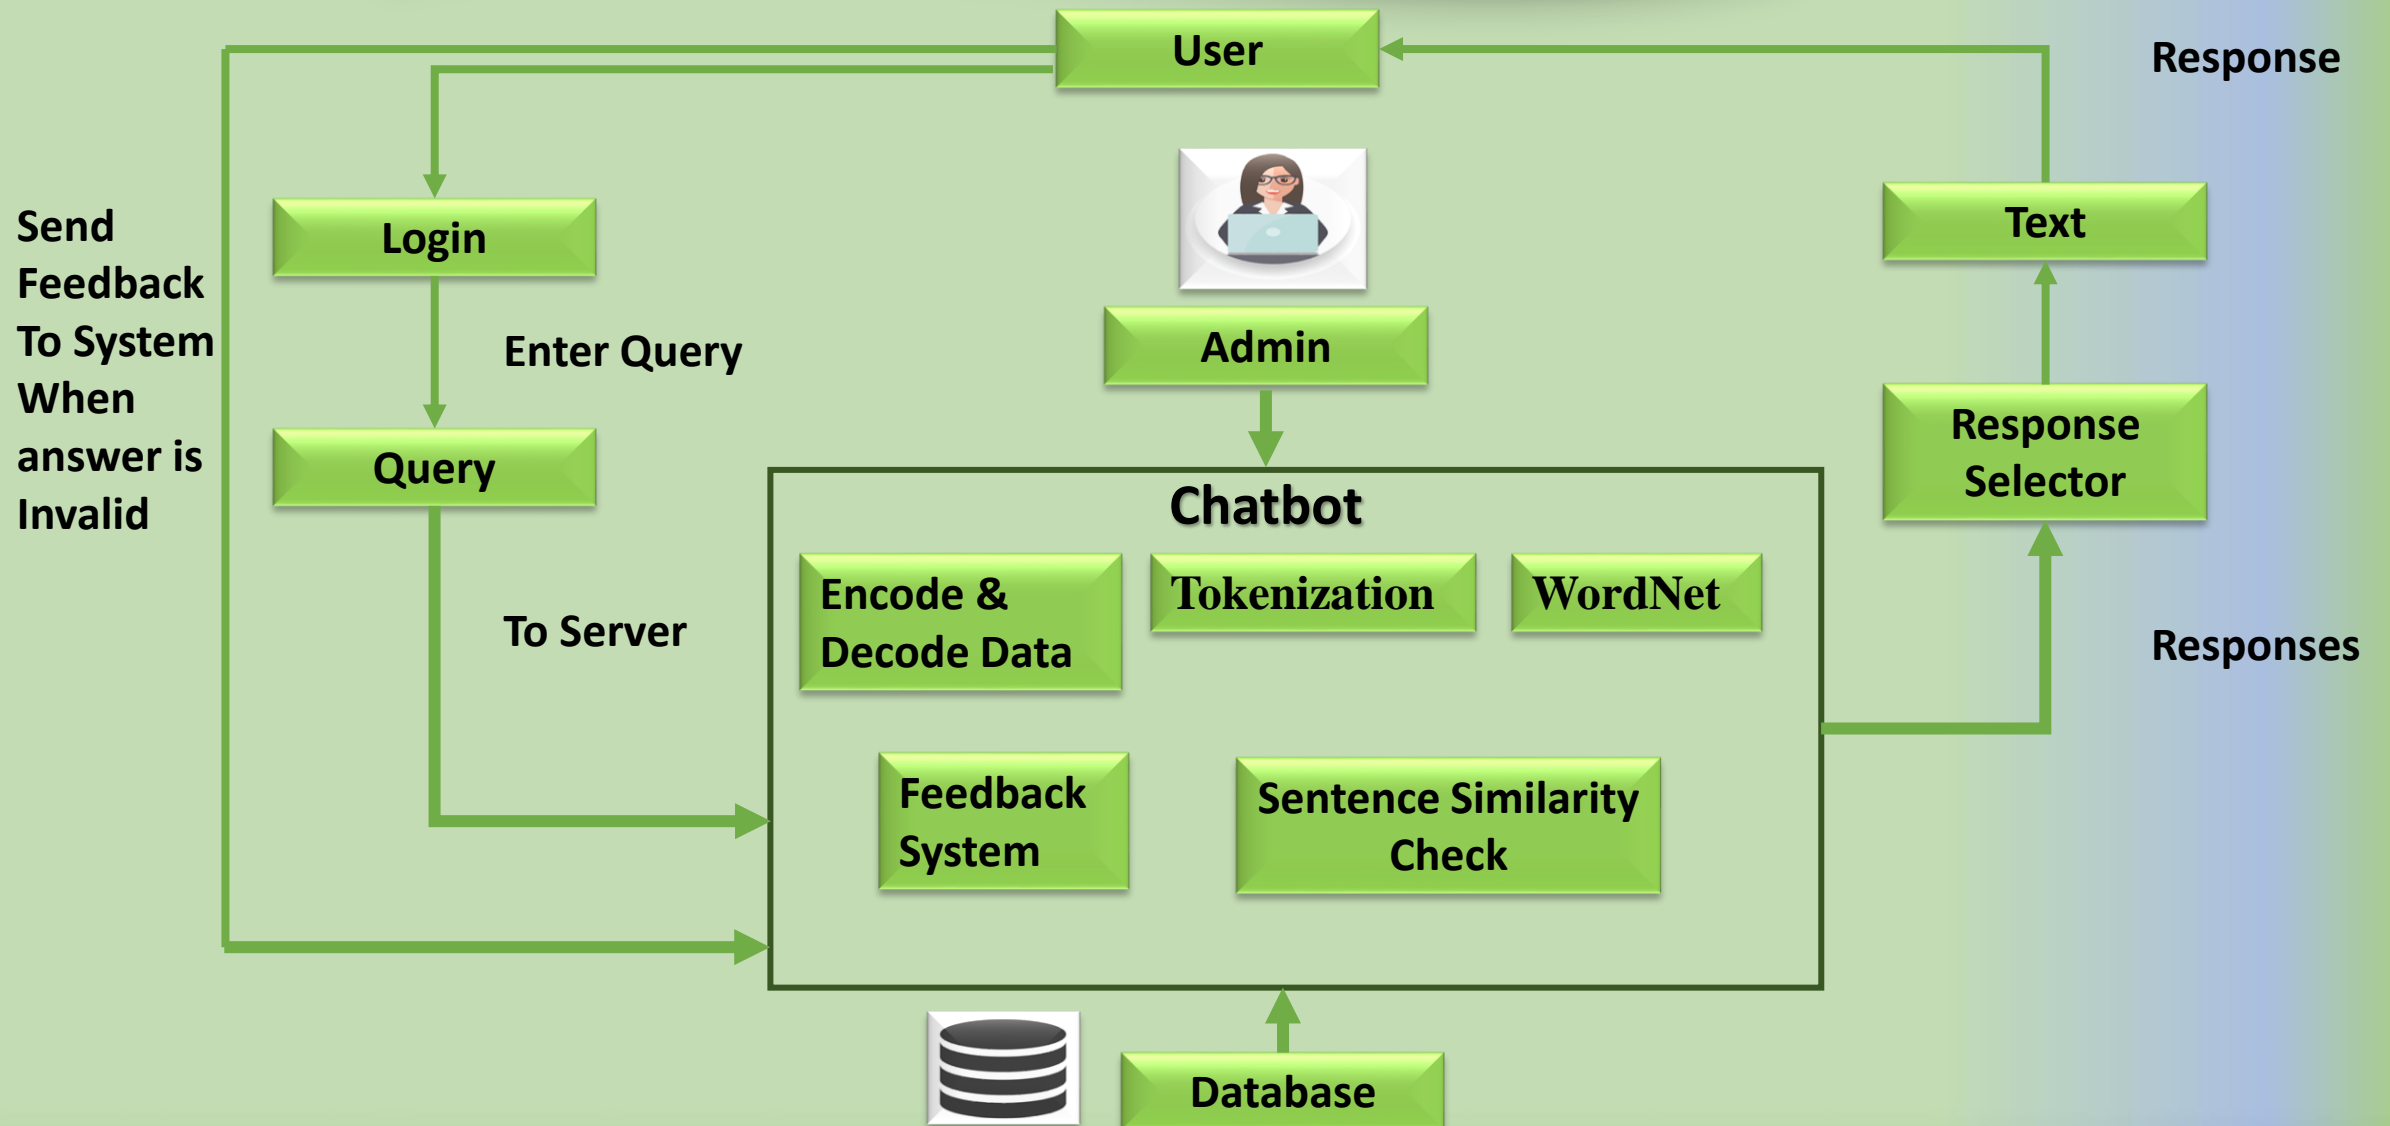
User

Response

Send Feedback To System When answer is Invalid

Login

Enter Query

Admin

Text

Response Selector

Query

Chatbot

Encode & Decode Data

Tokenization

WordNet

To Server

Responses

Feedback System

Sentence Similarity Check

Database